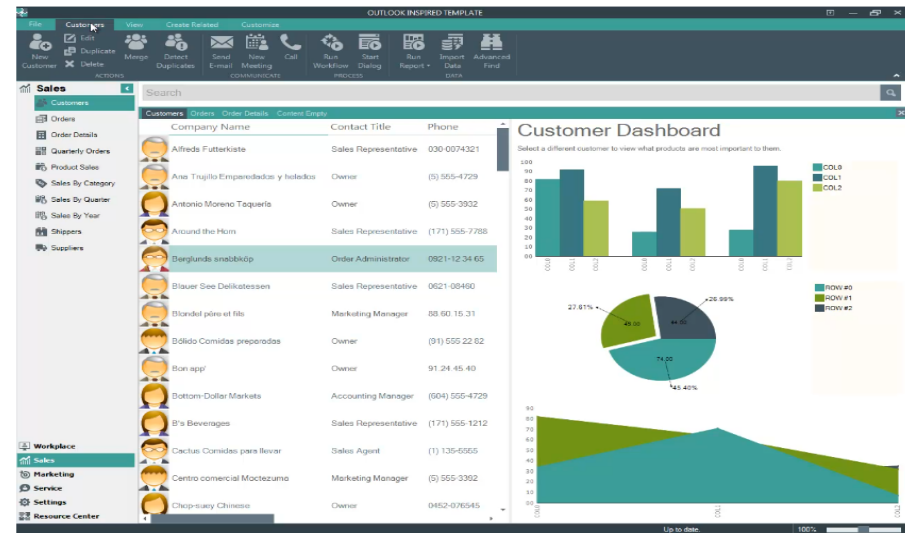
OUTLOOK INSPIRED TEMPLATE

File Customers View Create Related Customize

New Customer | Edit | Duplicate | Delete | Merge | Detect Duplicates | Send E-mail | New Meeting | Call | Run Workflow | Start Dialog | Run Report | Import Data | Advanced Find

ACTIONS COMMUNICATE PROCESS DATA

Sales
Customers
Orders
Order Details
Quarterly Orders
Product Sales
Sales By Category
Sales By Quarter
Sales By Year
Shippers
Suppliers

Workplace
Sales
Marketing
Service
Settings
Resource Center

Search

Customers Orders Order Details Content Empty

| Company Name | Contact Title | Phone |
|---|---|---|
| Alfreds Futterkiste | Sales Representative | 030-0074321 |
| Ana Trujillo Emparedados y helados | Owner | (5) 555-4729 |
| Antonio Moreno Taquería | Owner | (5) 555-3932 |
| Around the Horn | Sales Representative | (171) 555-7788 |
| Berglunds snabbköp | Order Administrator | 0921-12 34 65 |
| Blauer See Delikatessen | Sales Representative | 0621-08460 |
| Blondel père et fils | Marketing Manager | 88.60.15.31 |
| Bólido Comidas preparadas | Owner | (91) 555 22 82 |
| Bon app' | Owner | 91.24.45.40 |
| Bottom-Dollar Markets | Accounting Manager | (604) 555-4729 |
| B's Beverages | Sales Representative | (171) 555-1212 |
| Cactus Comidas para llevar | Sales Agent | (1) 135-5555 |
| Centro comercial Moctezuma | Marketing Manager | (5) 555-3392 |
| Chop-suey Chinese | Owner | 0452-076545 |

Customer Dashboard

Select a different customer to view what products are most important to them.

COL0
COL1
COL2

ROW #0
ROW #1
ROW #2

27.81%
26.88%
45.40%
48.00
44.00
74.00

Up to date.
100%